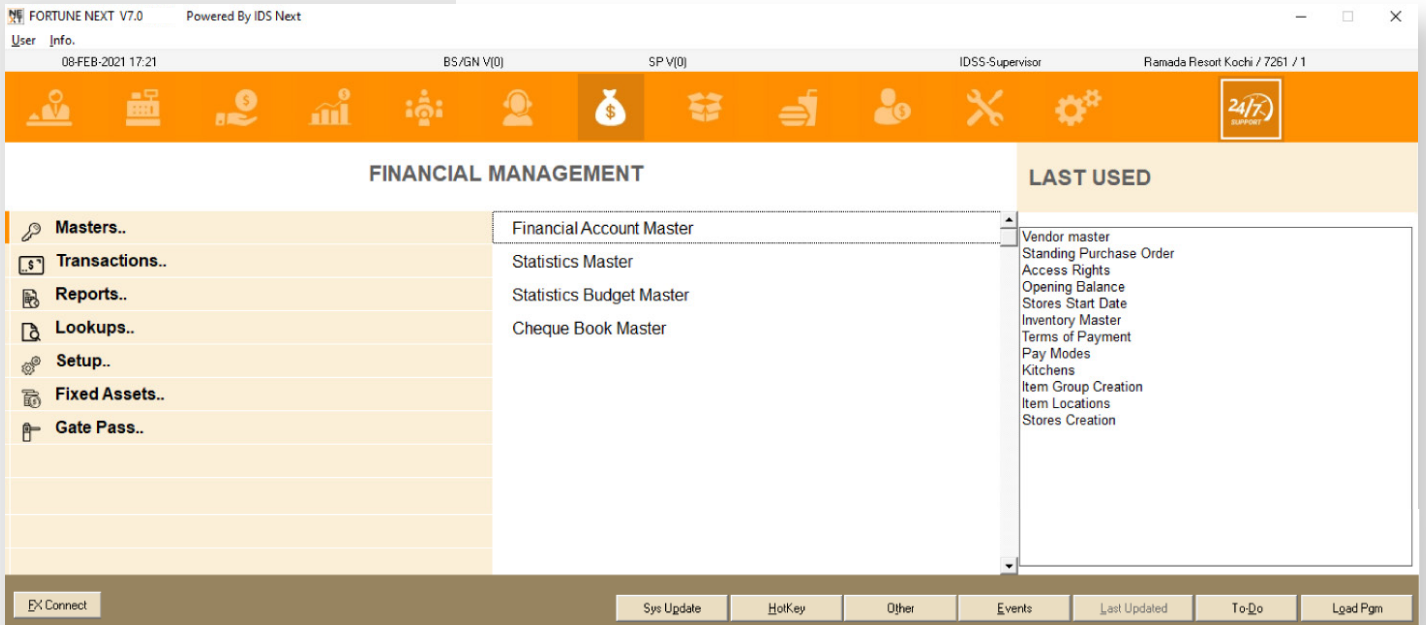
FORTUNE NEXT V7.0 Powered By IDS Next

User Info.

08-FEB-2021 17:21 BS/GN V(0) SP V(0) IDSS-Supervisor Ramada Resort Kochi / 7261 / 1

24/7 SUPPORT

FINANCIAL MANAGEMENT

LAST USED

Masters..
Transactions..
Reports..
Lookups..
Setup..
Fixed Assets..
Gate Pass..

Financial Account Master
Statistics Master
Statistics Budget Master
Cheque Book Master

Vendor master
Standing Purchase Order
Access Rights
Opening Balance
Stores Start Date
Inventory Master
Terms of Payment
Pay Modes
Kitchens
Item Group Creation
Item Locations
Stores Creation

FX Connect

Sys Update | HotKey | Other | Events | Last Updated | To-Do | Load Pgm